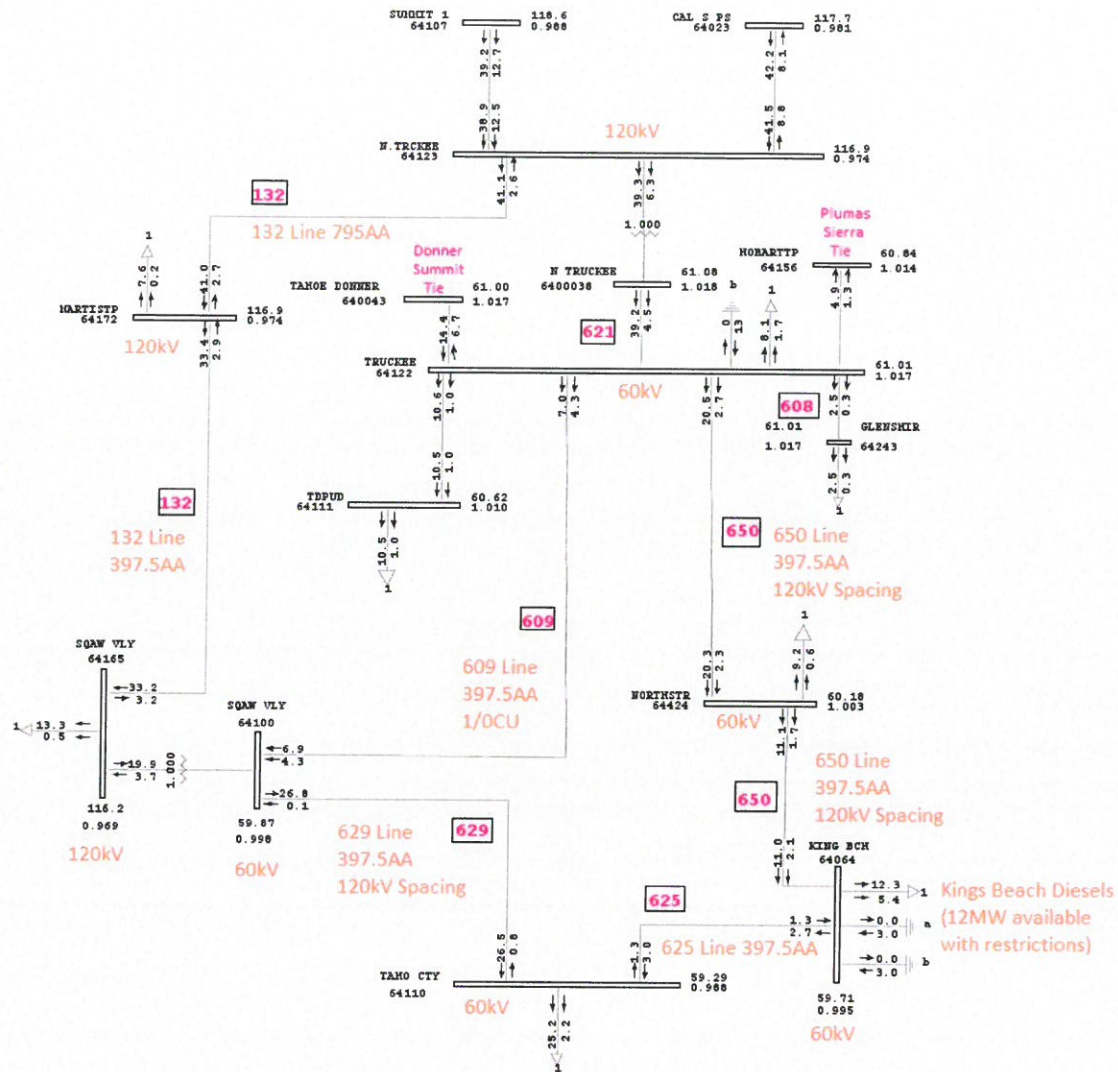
SUMMIT 1
64107
116.6
0.988

CAL S PS
64023
117.7
0.981

39.2 12.7
38.9 12.5

42.2 8.1
41.5 8.8

120kV

N.TRCKEE
64123
116.9
0.974

41.1 2.6
39.3 6.3

132
132 Line 795AA

1.000

1
7.6 0.2
41.0 2.7

Donner Summit Tie

Plumas Sierra Tie

TAHOE DONNER
640043
61.00
1.017

N TRUCKEE
6400038
61.08
1.018

b

HOBARTTP
64156
60.84
1.014

HARTISTP
64172
116.9
0.974

14.4 6.7

621

39.2 4.5

0 13

1
8.1 1.7

4.9 1.3

120kV
33.4 2.9

TRUCKEE
64122

60kV

61.01
1.017

10.6 1.0
7.0 4.3
20.5 2.7
2.5 0.3

608
61.01
1.017
GLENSHIR
64243

10.5 1.0

2.5 0.3
1

TDPUD
64111
60.62
1.010

10.5 1.0
1

132
132 Line
397.5AA

650
650 Line
397.5AA
120kV Spacing

1

609
609 Line
397.5AA
1/0CU

SQAW VLY
64165

33.2
3.2

1
13.3
0.5

19.9
3.7

1.000

SQAW VLY
64100

6.9
4.3

26.8
0.1

116.2
0.969

120kV

59.87
0.998

60kV

NORTHSTR
64424
20.3 2.3
9.2 0.6
60kV
60.18
1.003

11.1 1.7

650 Line
397.5AA
120kV Spacing

650

629 Line
397.5AA
120kV Spacing

629

11.0 2.1

KING BCH
64064

12.3
5.4
1
Kings Beach Diesels (12MW available with restrictions)

625

1.3
2.7
0.0
3.0
a

625 Line 397.5AA

0.0
3.0
b

26.5 0.8
1.3 3.0

TAHO CTY
64110
60kV
59.29
0.988

59.71
0.995
60kV

25.2 2.2
1